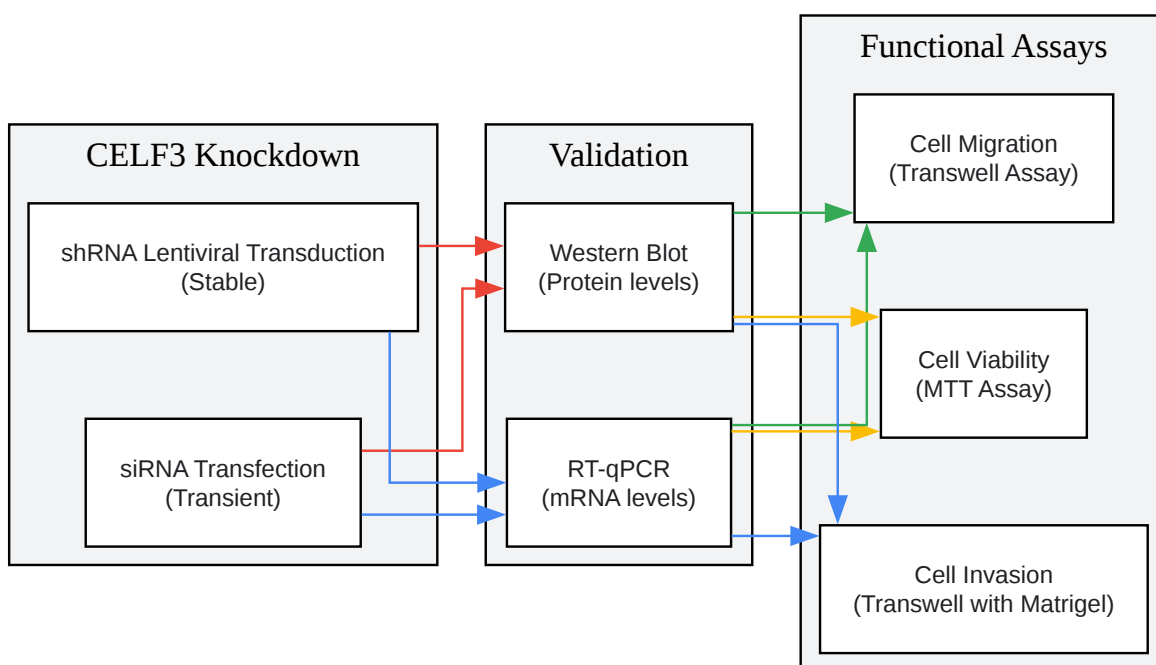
CELF3 Knockdown

shRNA Lentiviral Transduction
(Stable)

siRNA Transfection
(Transient)

Validation

Western Blot
(Protein levels)

RT-qPCR
(mRNA levels)

Functional Assays

Cell Migration
(Transwell Assay)

Cell Viability
(MTT Assay)

Cell Invasion
(Transwell with Matrigel)